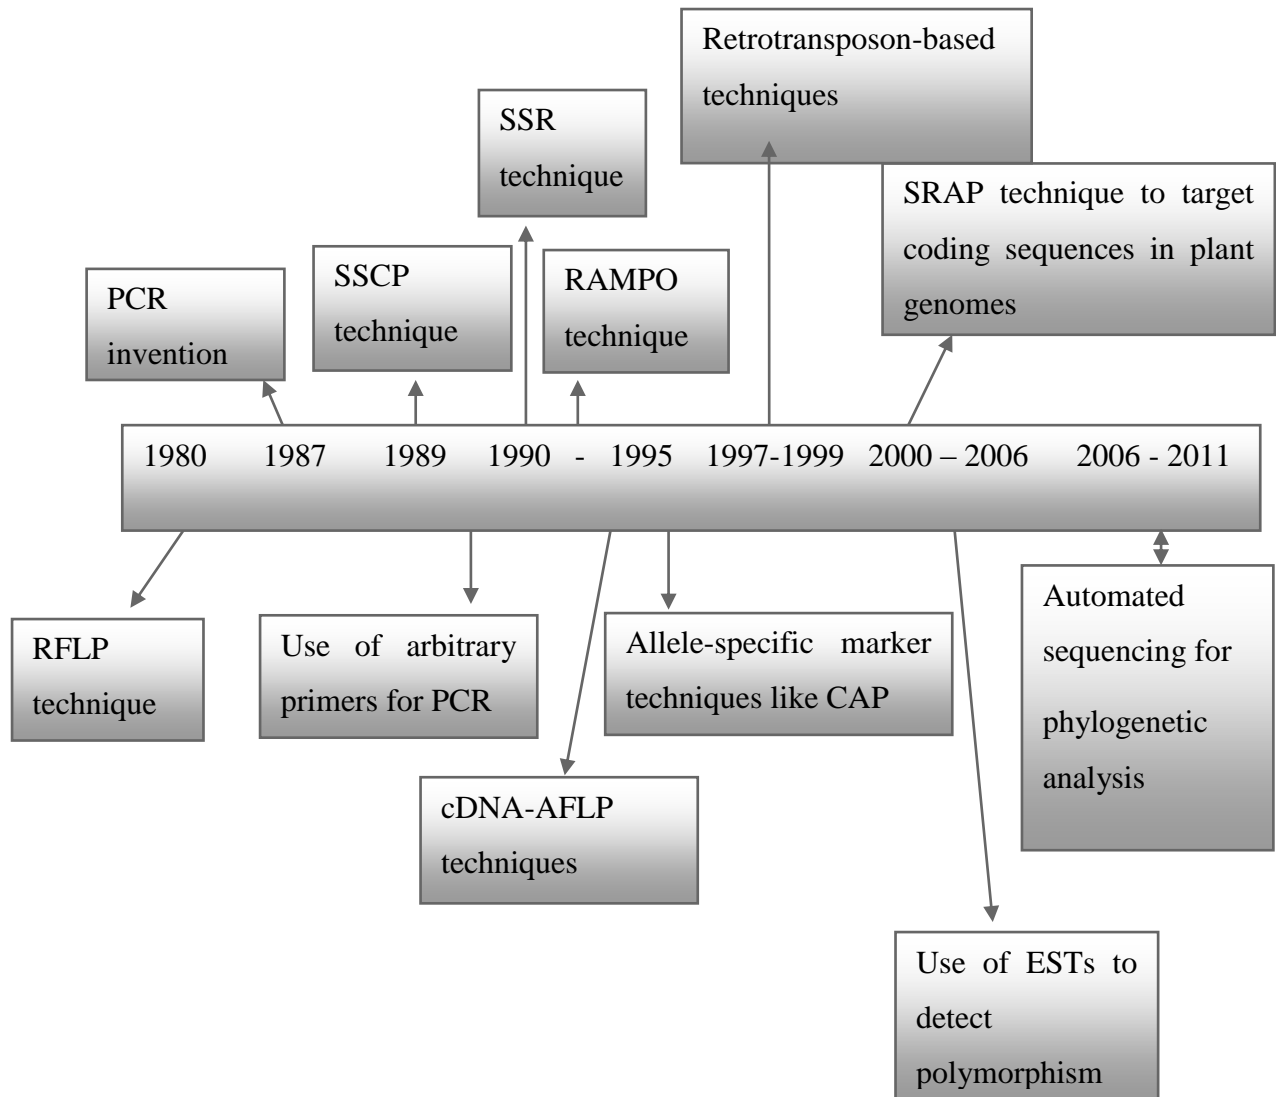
Retrotransposon-based techniques

SSR technique

SRAP technique to target coding sequences in plant genomes

PCR invention

SSCP technique

RAMPO technique

1980 1987 1989 1990 - 1995 1997-1999 2000 – 2006 2006 - 2011

RFLP technique

Use of arbitrary primers for PCR

Allele-specific marker techniques like CAP

Automated sequencing for phylogenetic analysis

cDNA-AFLP techniques

Use of ESTs to detect polymorphism